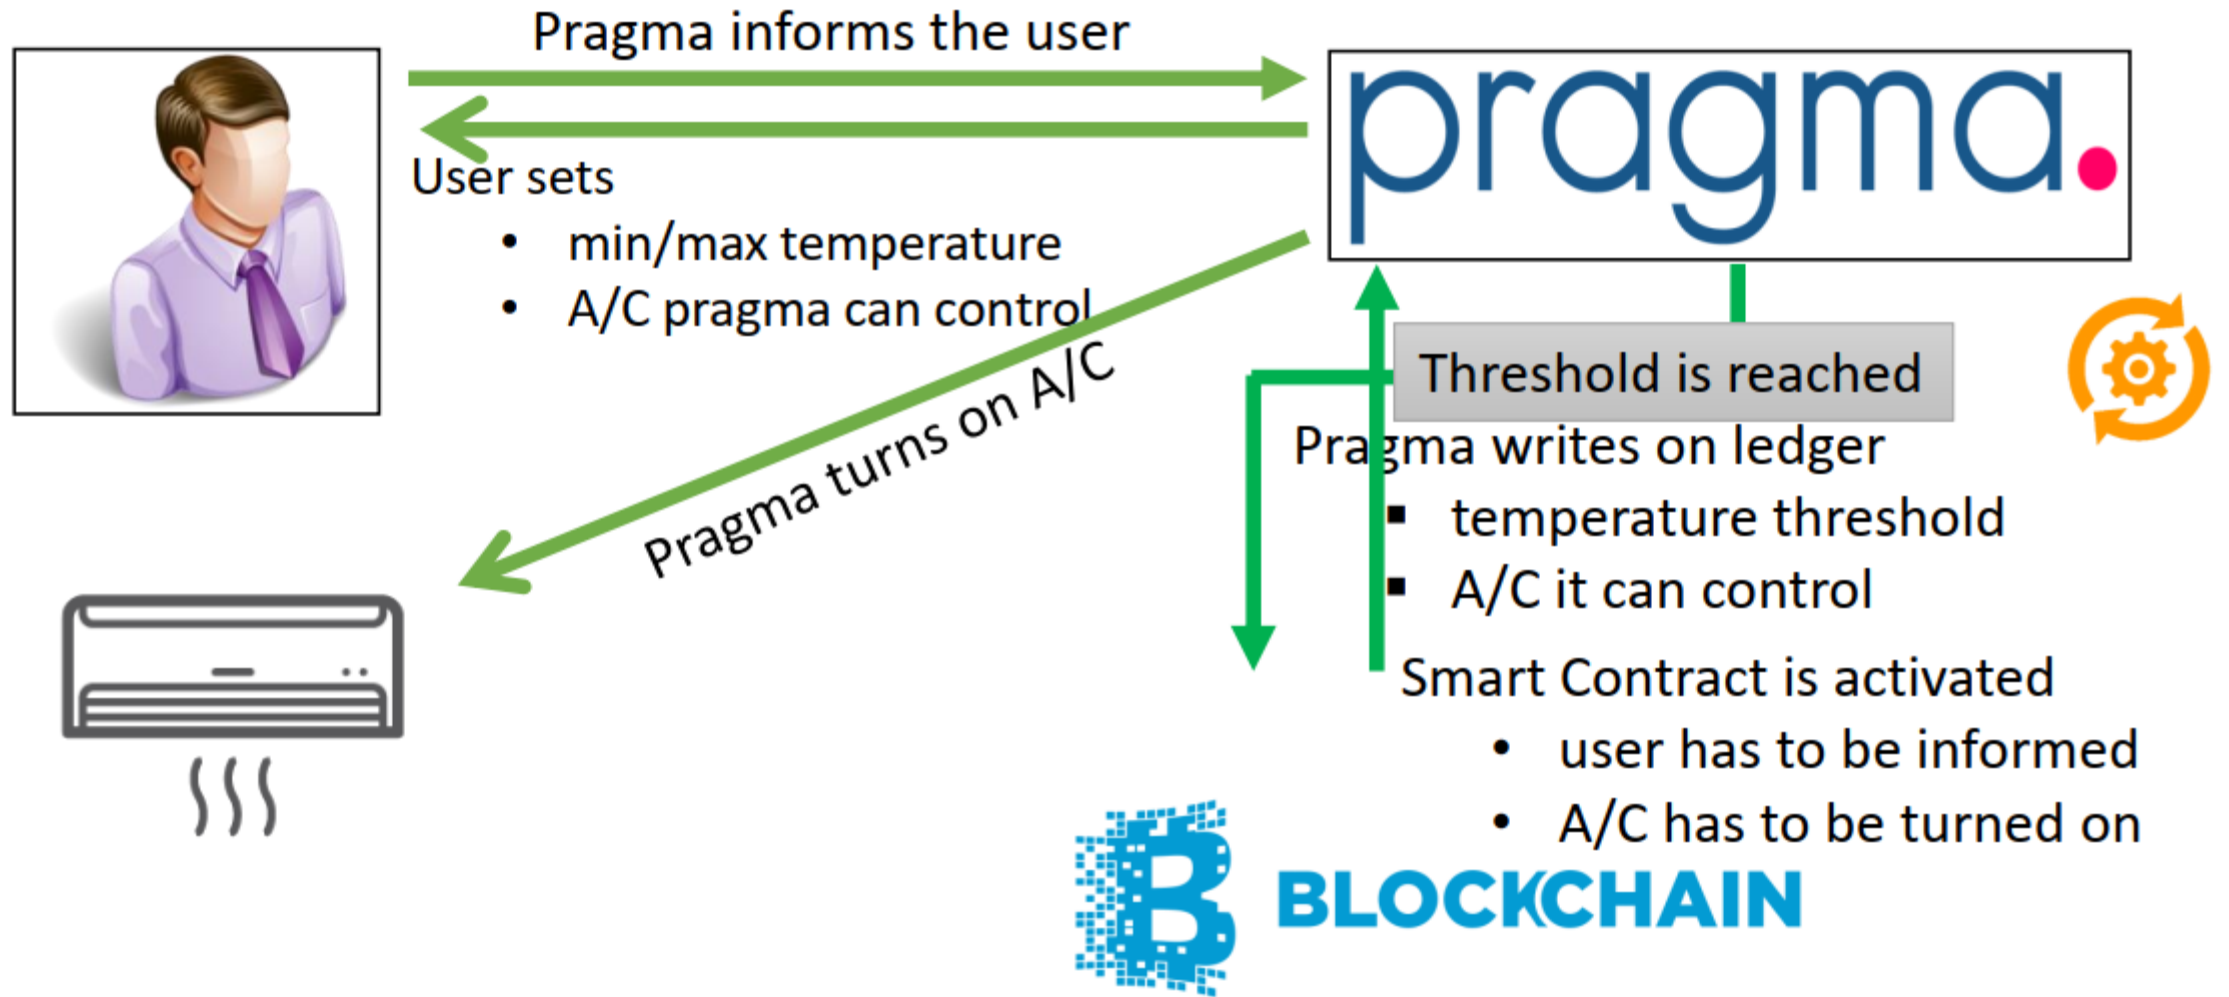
Pragma informs the user

pragma.

User sets
• min/max temperature
• A/C pragma can control

Pragma turns on A/C

Threshold is reached

Pragma writes on ledger
▪ temperature threshold
▪ A/C it can control

Smart Contract is activated
• user has to be informed
• A/C has to be turned on

BLOCKCHAIN